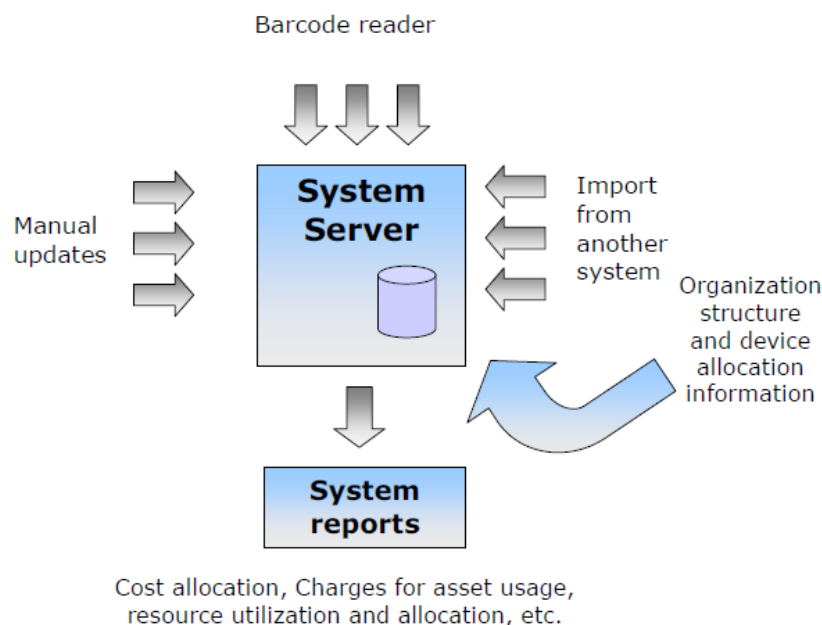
Barcode reader

Manual updates

System Server

Import from another system

Organization structure and device allocation information

System reports

Cost allocation, Charges for asset usage, resource utilization and allocation, etc.